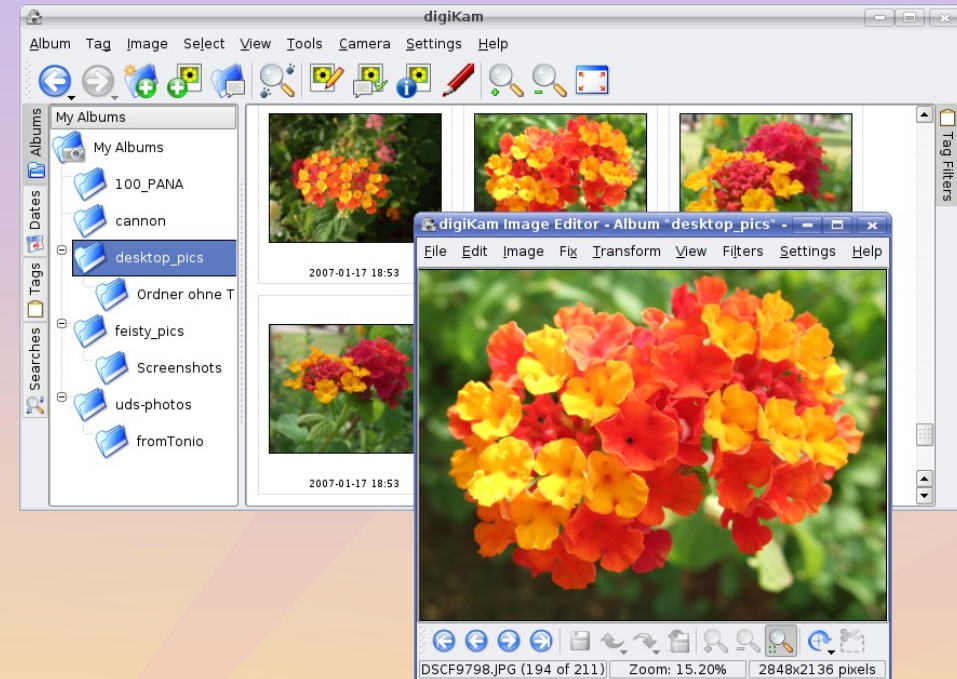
digiKam

Album Tag Image Select View Tools Camera Settings Help

Albums
Dates
Tags
Searches

My Albums

My Albums
100_PANA
cannon
desktop_pics
Ordner ohne T
feisty_pics
Screenshots
uds-photos
fromTonio

2007-01-17 18:53

2007-01-17 18:53

Tag Filters

digiKam Image Editor - Album "desktop_pics" -

File Edit Image Fix Transform View Filters Settings Help

DSCF9798.JPG (194 of 211)
Zoom: 15.20%
2848x2136 pixels